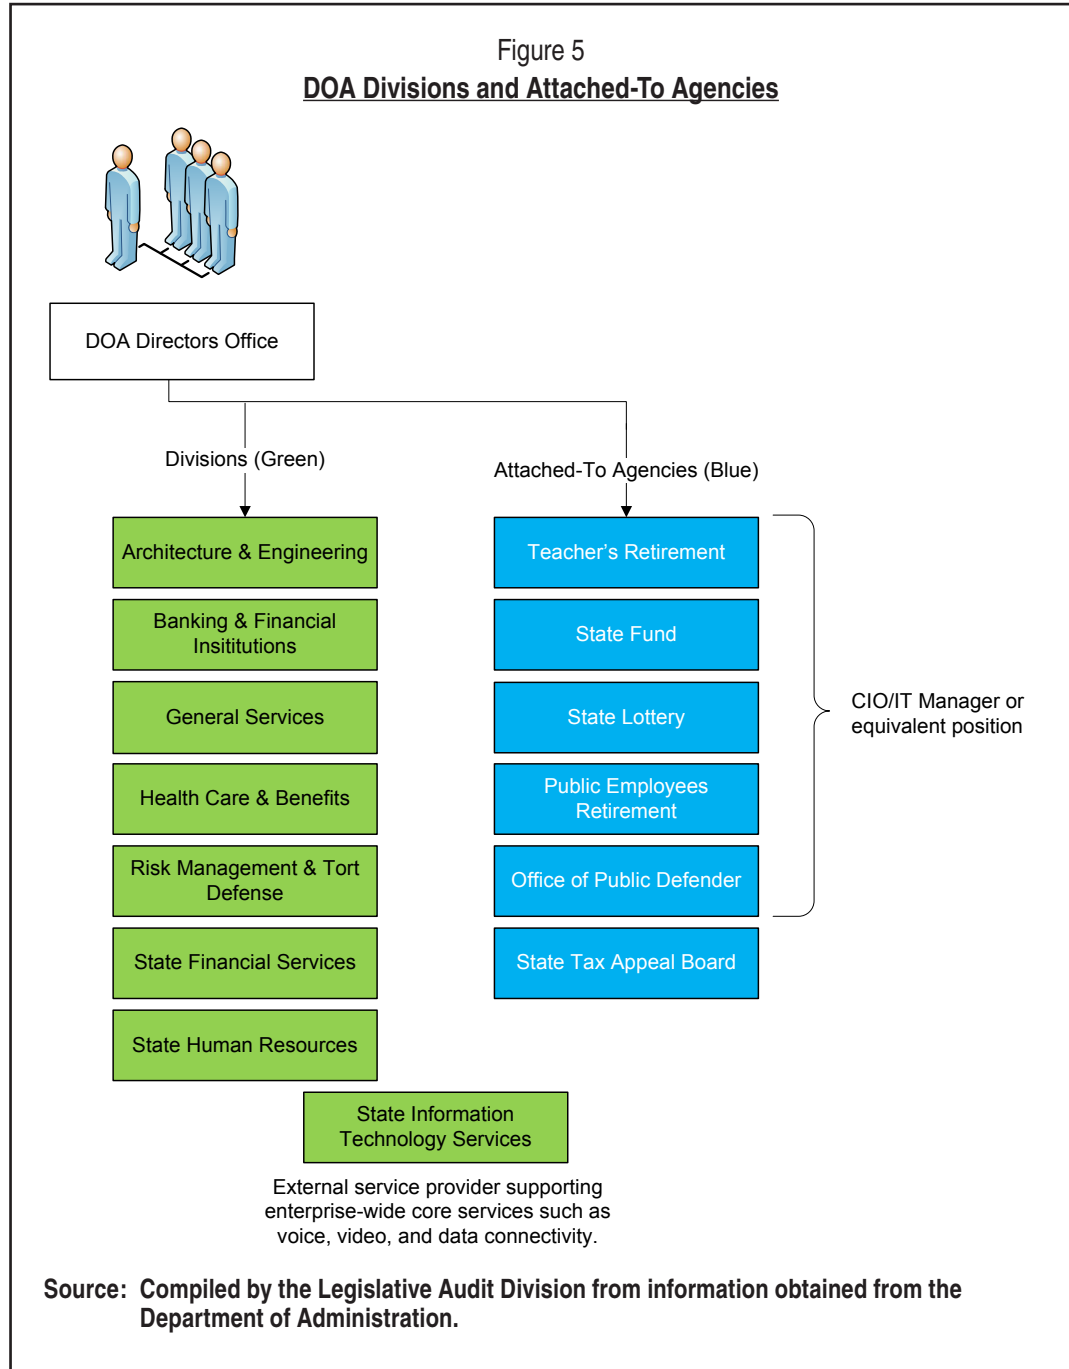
Figure 5
DOA Divisions and Attached-To Agencies

DOA Directors Office

Divisions (Green)

Attached-To Agencies (Blue)

Architecture & Engineering

Banking & Financial Insititutions

General Services

Health Care & Benefits

Risk Management & Tort Defense

State Financial Services

State Human Resources

Teacher's Retirement

State Fund

State Lottery

Public Employees Retirement

Office of Public Defender

State Tax Appeal Board

CIO/IT Manager or equivalent position

State Information Technology Services

External service provider supporting enterprise-wide core services such as voice, video, and data connectivity.

Source: Compiled by the Legislative Audit Division from information obtained from the Department of Administration.